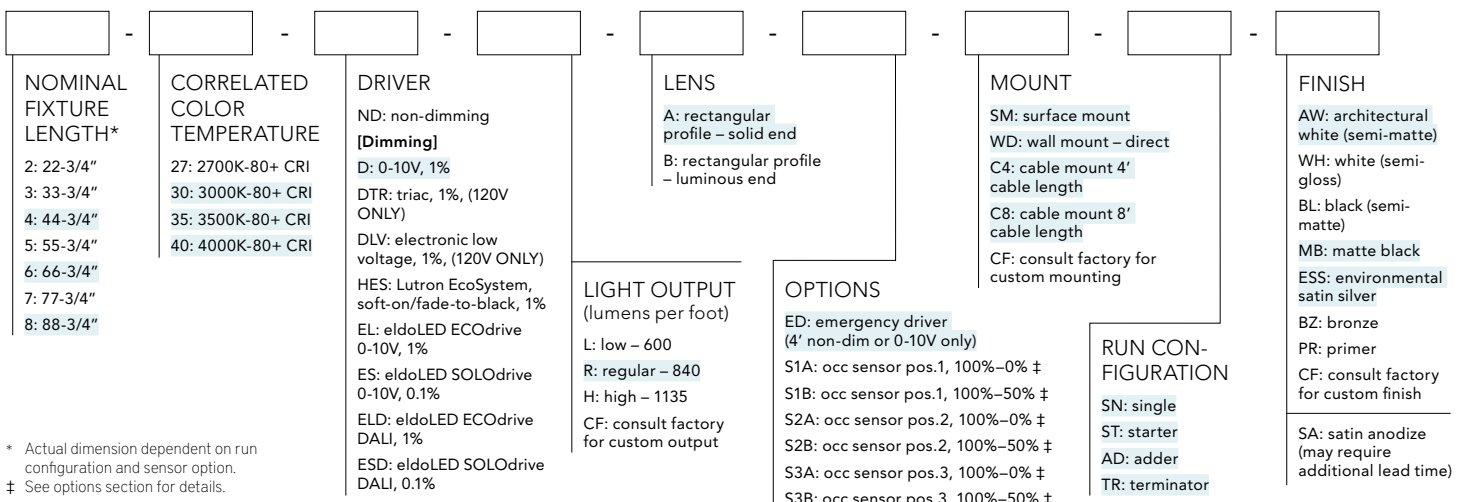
- - - - - - - -

NOMINAL FIXTURE LENGTH*

2: 22-3/4"

3: 33-3/4"

4: 44-3/4"

5: 55-3/4"

6: 66-3/4"

7: 77-3/4"

8: 88-3/4"

CORRELATED COLOR TEMPERATURE

27: 2700K-80+ CRI

30: 3000K-80+ CRI

35: 3500K-80+ CRI

40: 4000K-80+ CRI

DRIVER

ND: non-dimming

[Dimming]

D: 0-10V, 1%

DTR: triac, 1%, (120V ONLY)

DLV: electronic low voltage, 1%, (120V ONLY)

HES: Lutron EcoSystem, soft-on/fade-to-black, 1%

EL: eldoLED ECOdrive 0-10V, 1%

ES: eldoLED SOLOdrive 0-10V, 0.1%

ELD: eldoLED ECOdrive DALI, 1%

ESD: eldoLED SOLOdrive DALI, 0.1%

LENS

A: rectangular profile – solid end

B: rectangular profile – luminous end

LIGHT OUTPUT (lumens per foot)

L: low – 600

R: regular – 840

H: high – 1135

CF: consult factory for custom output

MOUNT

SM: surface mount

WD: wall mount – direct

C4: cable mount 4' cable length

C8: cable mount 8' cable length

CF: consult factory for custom mounting

OPTIONS

ED: emergency driver (4' non-dim or 0-10V only)

S1A: occ sensor pos.1, 100%–0% ‡

S1B: occ sensor pos.1, 100%–50% ‡

S2A: occ sensor pos.2, 100%–0% ‡

S2B: occ sensor pos.2, 100%–50% ‡

S3A: occ sensor pos.3, 100%–0% ‡

S3B: occ sensor pos.3, 100%–50% ‡

RUN CONFIGURATION

SN: single

ST: starter

AD: adder

TR: terminator

FINISH

AW: architectural white (semi-matte)

WH: white (semi-gloss)

BL: black (semi-matte)

MB: matte black

ESS: environmental satin silver

BZ: bronze

PR: primer

CF: consult factory for custom finish

SA: satin anodize (may require additional lead time)

* Actual dimension dependent on run configuration and sensor option.
‡ See options section for details.